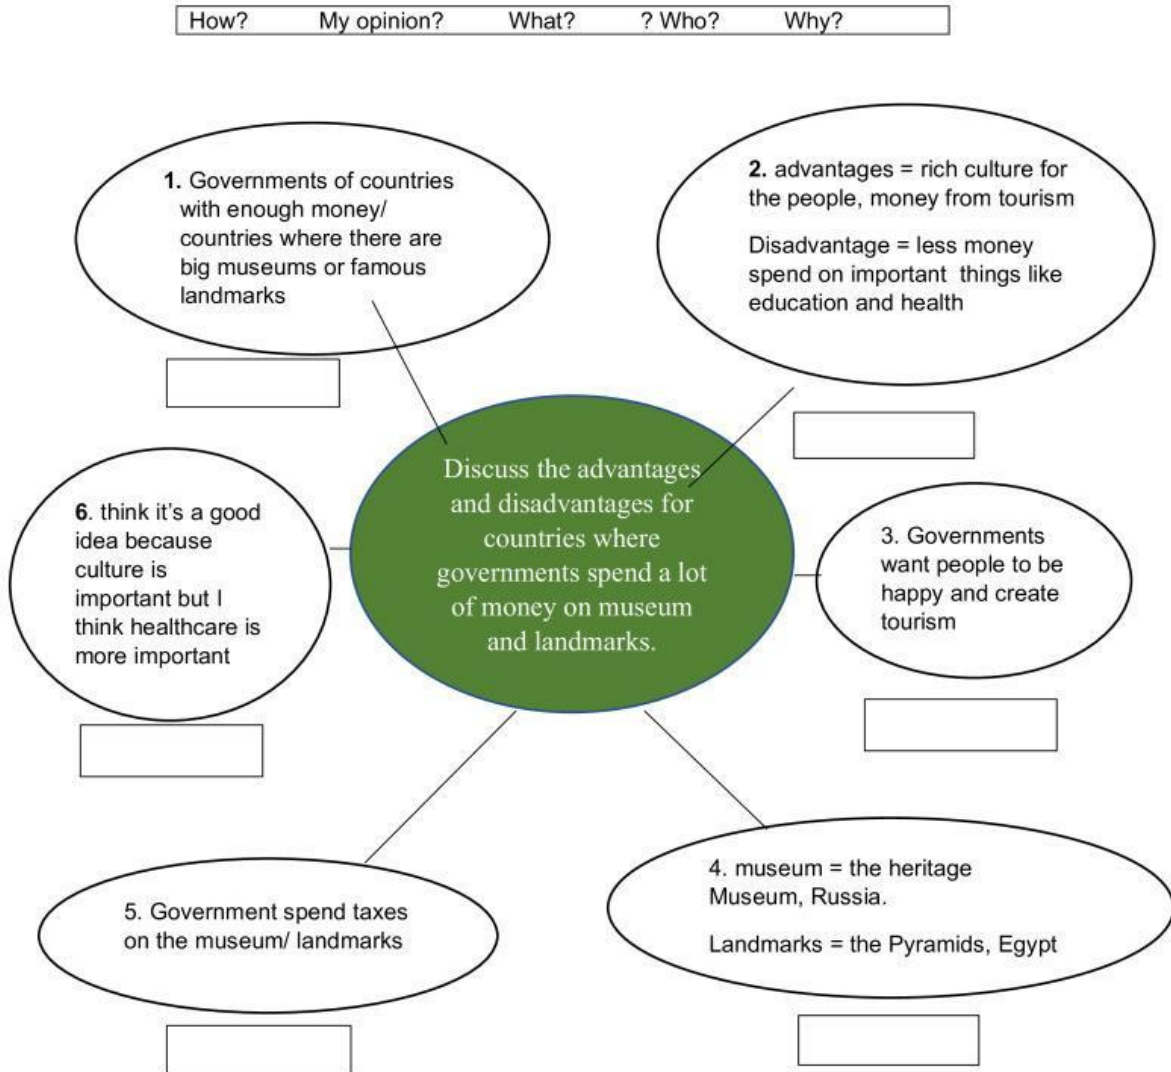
How? My opinion? What? ? Who? Why?

1. Governments of countries with enough money/ countries where there are big museums or famous landmarks

2. advantages = rich culture for the people, money from tourism

Disadvantage = less money spend on important things like education and health

6. think it's a good idea because culture is important but I think healthcare is more important

Discuss the advantages and disadvantages for countries where governments spend a lot of money on museum and landmarks.

3. Governments want people to be happy and create tourism

5. Government spend taxes on the museum/ landmarks

4. museum = the heritage Museum, Russia.

Landmarks = the Pyramids, Egypt